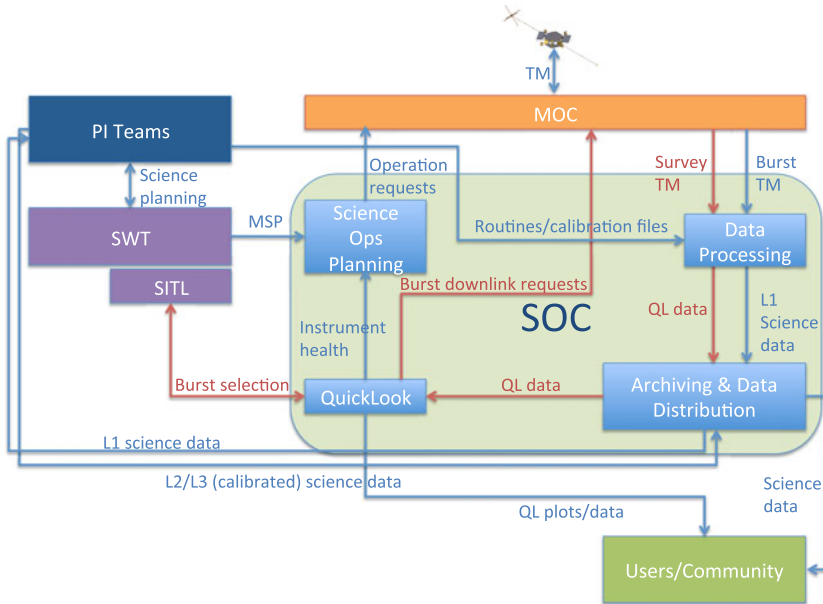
TM

MOC

PI Teams

Science planning

Operation requests

Survey TM

Burst TM

SWT

MSP

Science Ops Planning

Routines/calibration files

Data Processing

SITL

Burst downlink requests

SOC

QL data

L1 Science data

Instrument health

Burst selection

QuickLook

QL data

Archiving & Data Distribution

L1 science data

L2/L3 (calibrated) science data

Science data

QL plots/data

Users/Community